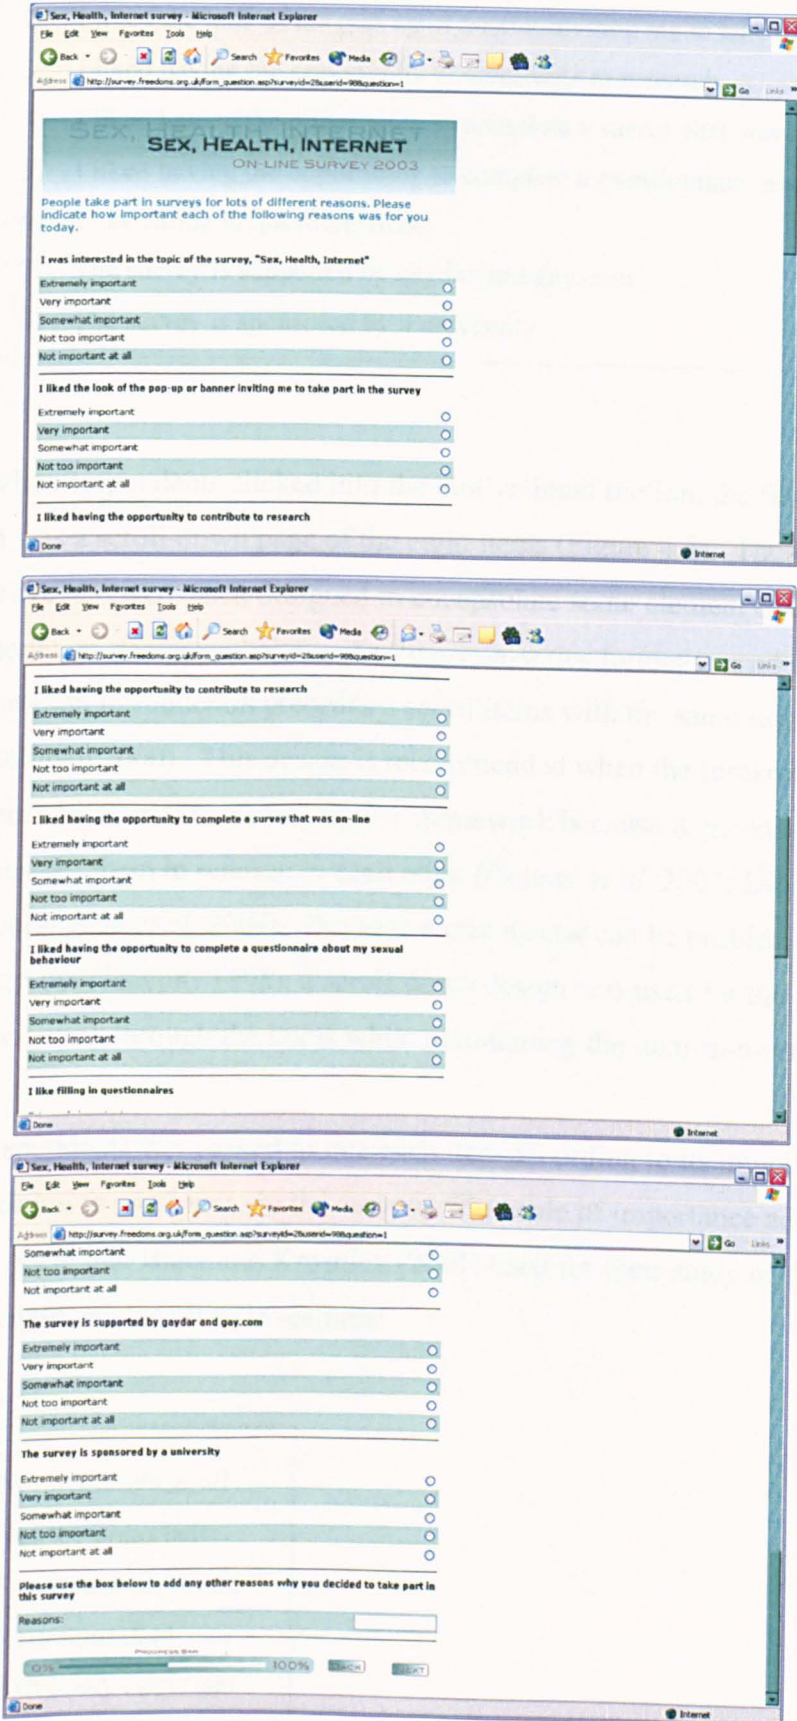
Sex, Health, Internet survey - Microsoft Internet Explorer

File Edit View Favorites Tools Help

Back Search Favorites Media

Address http://survey.freedoms.org.uk/form_question.asp?surveyid=2&userid=98&question=1

Go Links

SEX, HEALTH, INTERNET
ON-LINE SURVEY 2003

People take part in surveys for lots of different reasons. Please indicate how important each of the following reasons was for you today.

I was interested in the topic of the survey, "Sex, Health, Internet"

Extremely important
Very important
Somewhat important
Not too important
Not important at all

I liked the look of the pop-up or banner inviting me to take part in the survey

Extremely important
Very important
Somewhat important
Not too important
Not important at all

I liked having the opportunity to contribute to research

Done Internet

Sex, Health, Internet survey - Microsoft Internet Explorer

File Edit View Favorites Tools Help

Back Search Favorites Media

Address http://survey.freedoms.org.uk/form_question.asp?surveyid=2&userid=98&question=1

Go Links

I liked having the opportunity to contribute to research

Extremely important
Very important
Somewhat important
Not too important
Not important at all

I liked having the opportunity to complete a survey that was on-line

Extremely important
Very important
Somewhat important
Not too important
Not important at all

I liked having the opportunity to complete a questionnaire about my sexual behaviour

Extremely important
Very important
Somewhat important
Not too important
Not important at all

I like filling in questionnaires

Done Internet

Sex, Health, Internet survey - Microsoft Internet Explorer

File Edit View Favorites Tools Help

Back Search Favorites Media

Address http://survey.freedoms.org.uk/form_question.asp?surveyid=2&userid=98&question=1

Go Links

Somewhat important
Not too important
Not important at all

The survey is supported by gaydar and gay.com

Extremely important
Very important
Somewhat important
Not too important
Not important at all

The survey is sponsored by a university

Extremely important
Very important
Somewhat important
Not too important
Not important at all

Please use the box below to add any other reasons why you decided to take part in this survey

Reasons:

PROGRESS BAR
0% 100% BACK NEXT

Done Internet